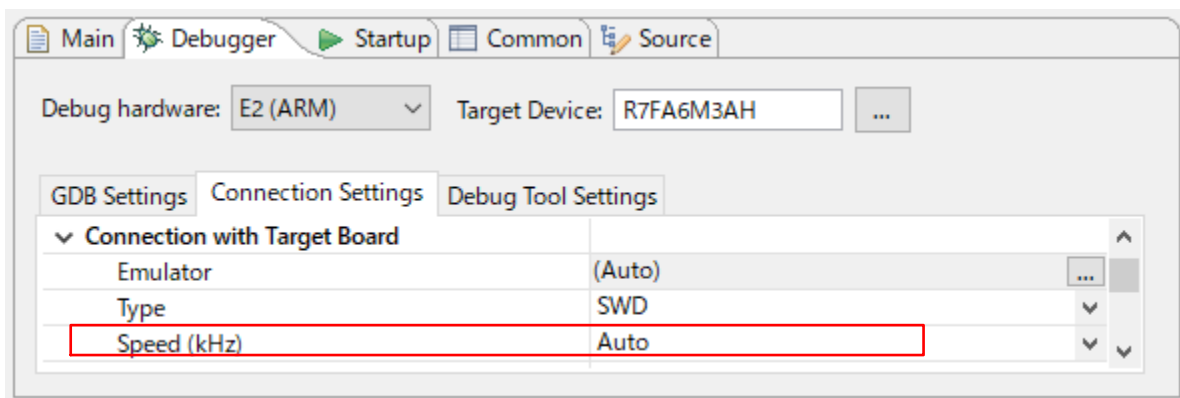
Main | Debugger | Startup | Common | Source

Debug hardware: E2 (ARM)  Target Device: R7FA6M3AH ...

GDB Settings | Connection Settings | Debug Tool Settings

| Connection with Target Board | |
|---|---|
| Emulator | (Auto) ... |
| Type | SWD |
| Speed (kHz) | Auto |